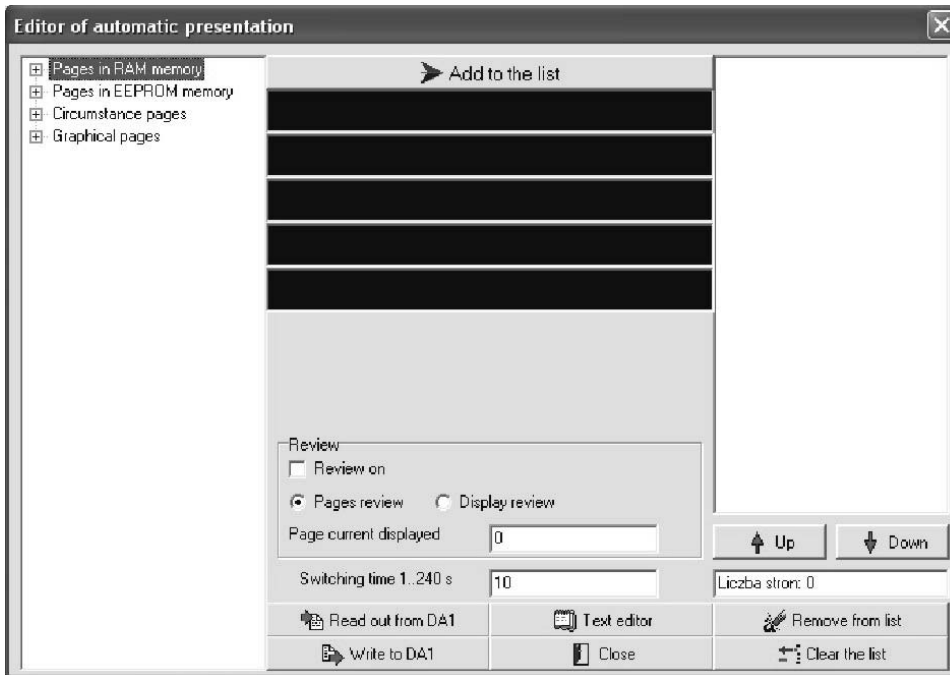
Editor of automatic presentation

Pages in RAM memory
Pages in EEPROM memory
Circumstance pages
Graphical pages

Add to the list

Review
Review on
Pages review
Display review
Page current displayed
0

Switching time 1..240 s
10

Up
Down

Liczba stron: 0

Read out from DA1
Text editor
Remove from list
Write to DA1
Close
Clear the list